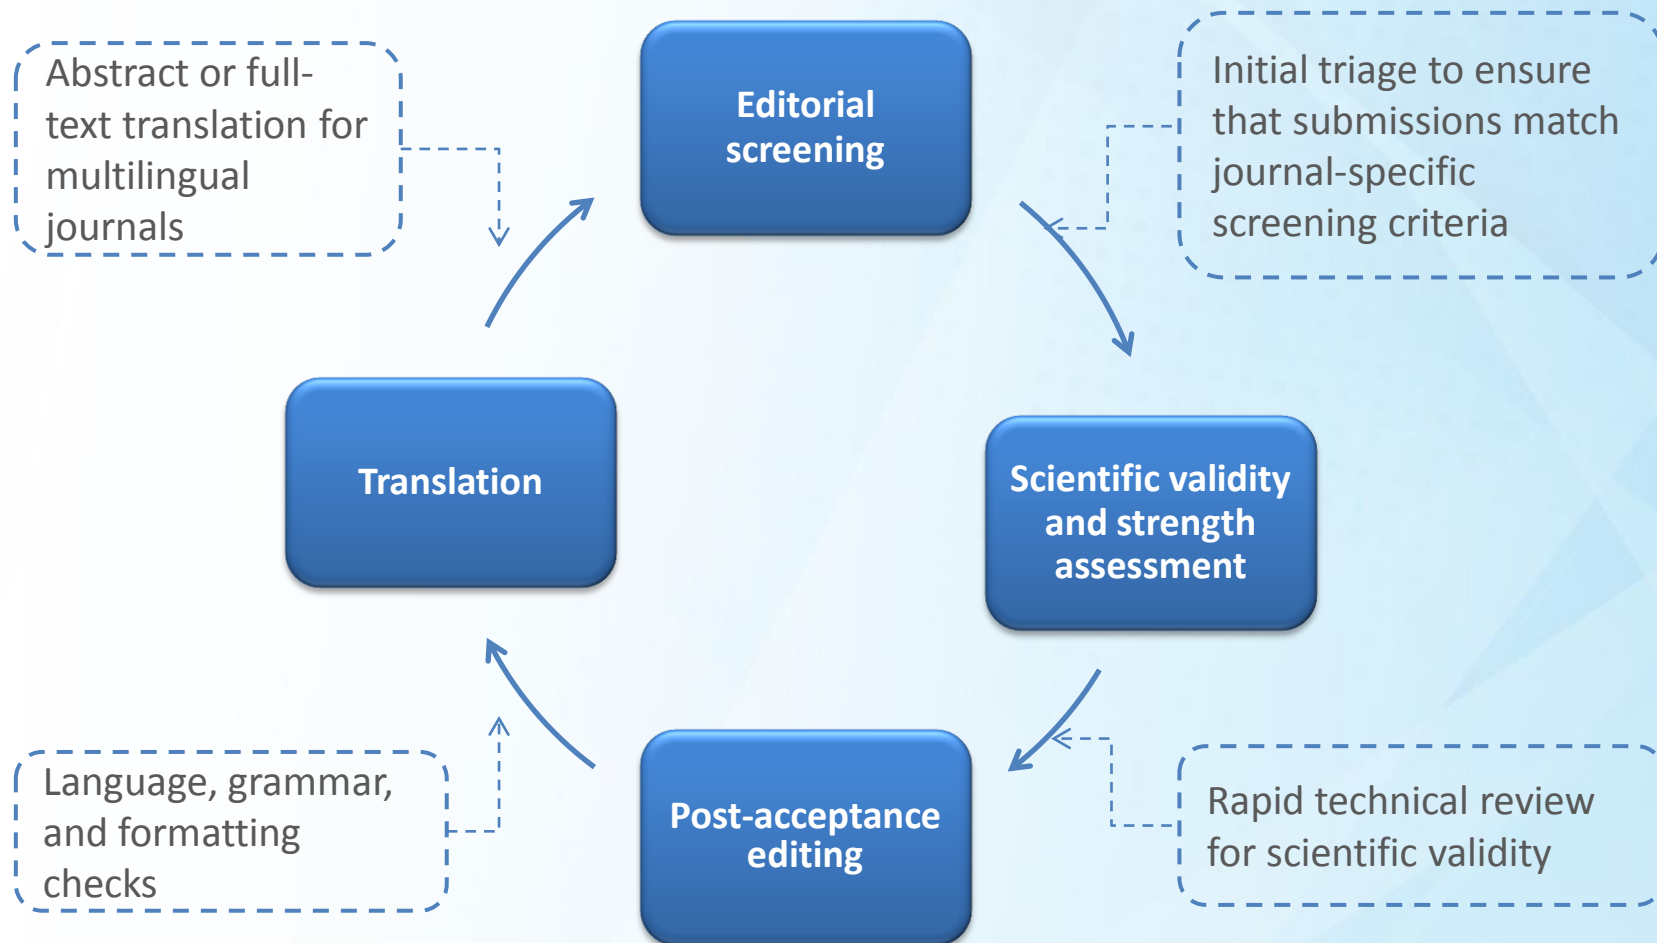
Abstract or full-text translation for multilingual journals

Editorial screening

Initial triage to ensure that submissions match journal-specific screening criteria

Translation

Scientific validity and strength assessment

Language, grammar, and formatting checks

Post-acceptance editing

Rapid technical review for scientific validity